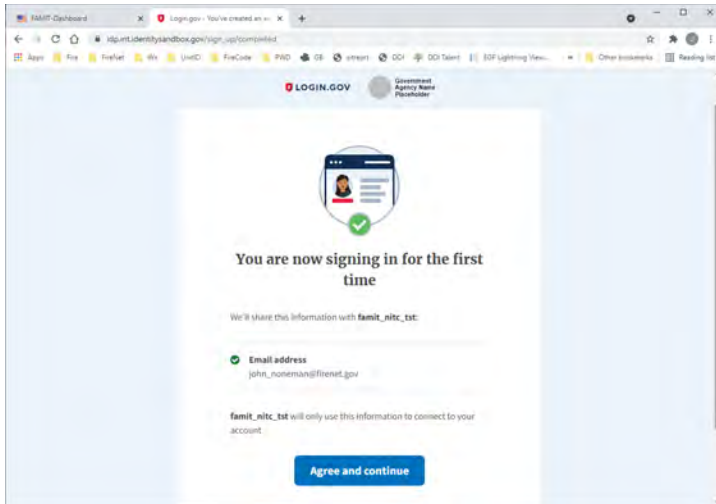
FAMIT-Dashboard
Login.gov - You've created an ac
idp.int.identitysandbox.gov/sign_up/completed
Apps Fire FireNet Wx UnitID FireCode PWD GB sitrepit DOI DOI Talent EGP Lightning View... Other bookmarks Reading list

LOGIN.GOV
Government Agency Name Placeholder

You are now signing in for the first time

We'll share this information with famit_nitc_tst:

Email address
john_noneman@firenet.gov

famit_nitc_tst will only use this information to connect to your account

Agree and continue